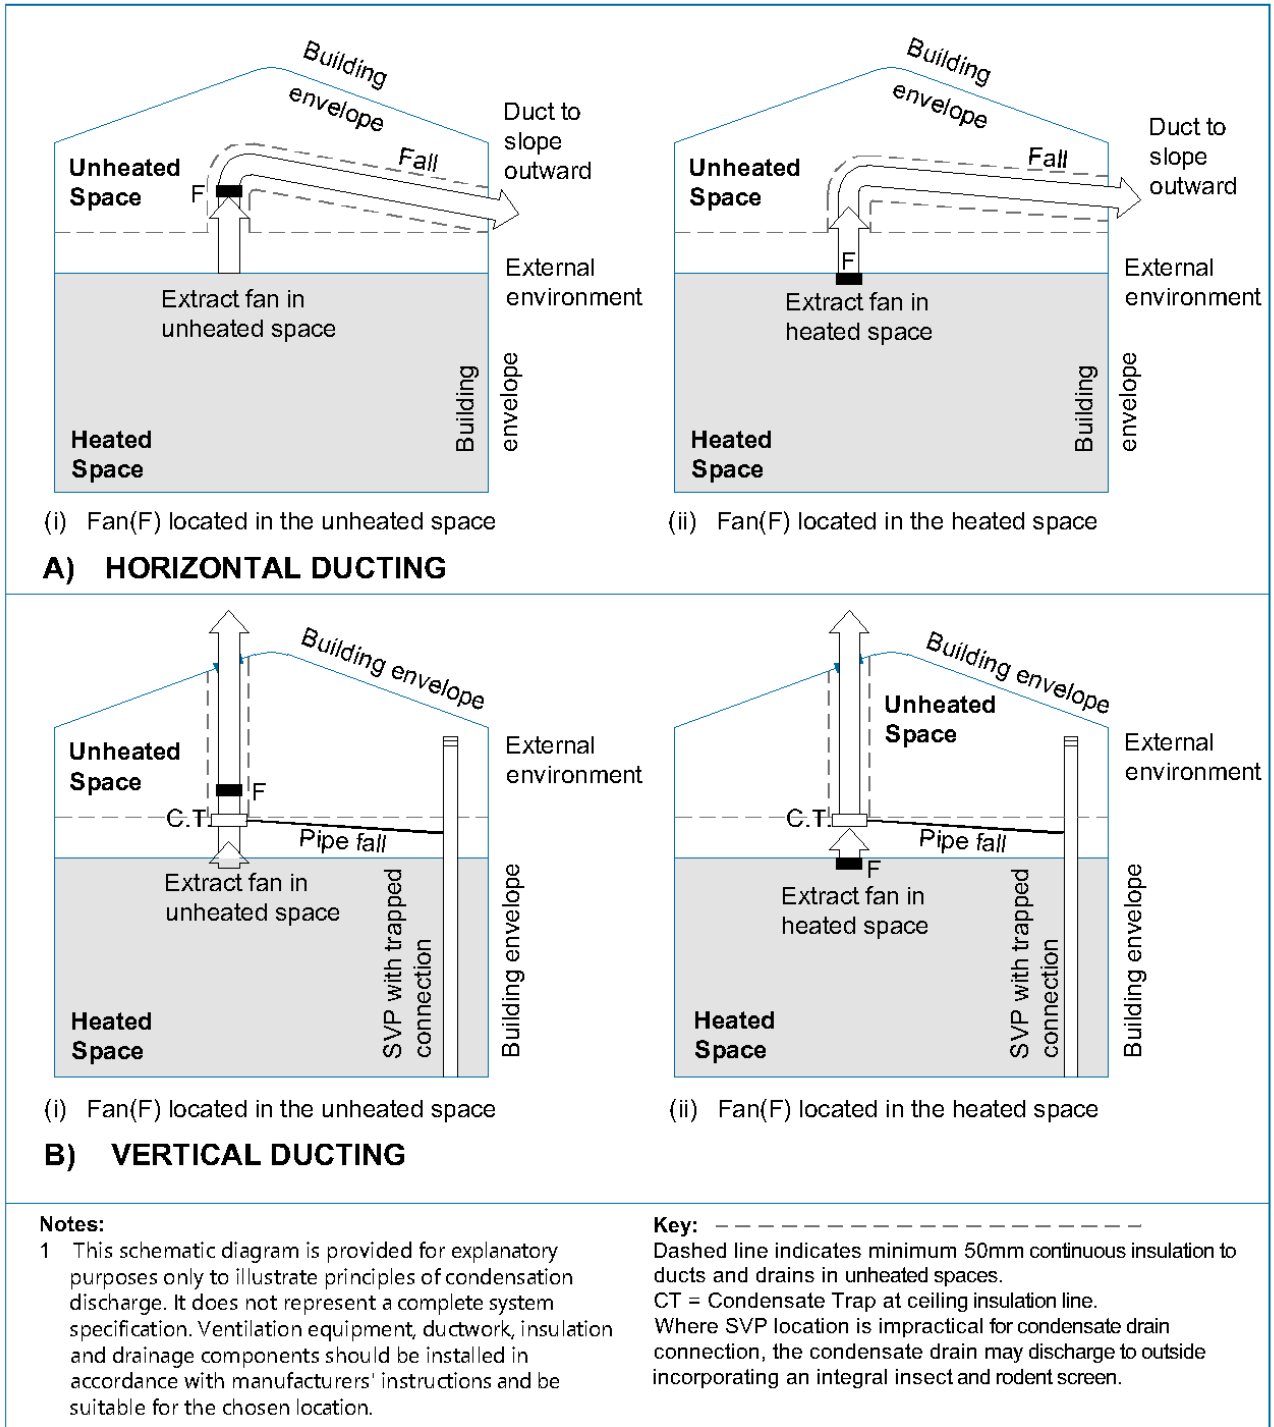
Building envelope

Duct to slope outward

Unheated Space

Fall

F

External environment

Extract fan in unheated space

Building envelope

Heated Space

(i) Fan(F) located in the unheated space

Building envelope

Duct to slope outward

Unheated Space

Fall

F

External environment

Extract fan in heated space

Building envelope

Heated Space

(ii) Fan(F) located in the heated space

A) HORIZONTAL DUCTING

Building envelope

Unheated Space

F

C.T

Pipe fall

External environment

Extract fan in unheated space

SVP with trapped connection

Building envelope

Heated Space

(i) Fan(F) located in the unheated space

Building envelope

Unheated Space

C.T

Pipe fall

F

External environment

Extract fan in heated space

SVP with trapped connection

Building envelope

Heated Space

(ii) Fan(F) located in the heated space

B) VERTICAL DUCTING

Notes:
1 This schematic diagram is provided for explanatory purposes only to illustrate principles of condensation discharge. It does not represent a complete system specification. Ventilation equipment, ductwork, insulation and drainage components should be installed in accordance with manufacturers' instructions and be suitable for the chosen location.

Key:
Dashed line indicates minimum 50mm continuous insulation to ducts and drains in unheated spaces.
CT = Condensate Trap at ceiling insulation line.
Where SVP location is impractical for condensate drain connection, the condensate drain may discharge to outside incorporating an integral insect and rodent screen.